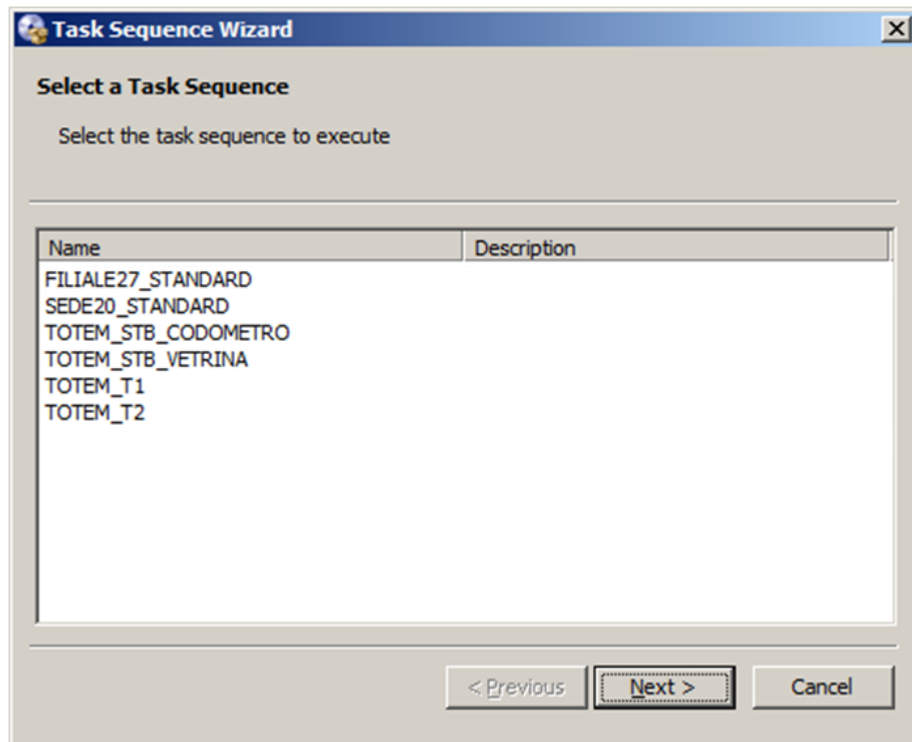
Task Sequence Wizard

Select a Task Sequence

Select the task sequence to execute

| Name | Description |
|---|---|
| FILIALE27_STANDARD | |
| SEDE20_STANDARD | |
| TOTEM_STB_CODOMETRO | |
| TOTEM_STB_VETRINA | |
| TOTEM_T1 | |
| TOTEM_T2 | |

< Previous
Next >
Cancel